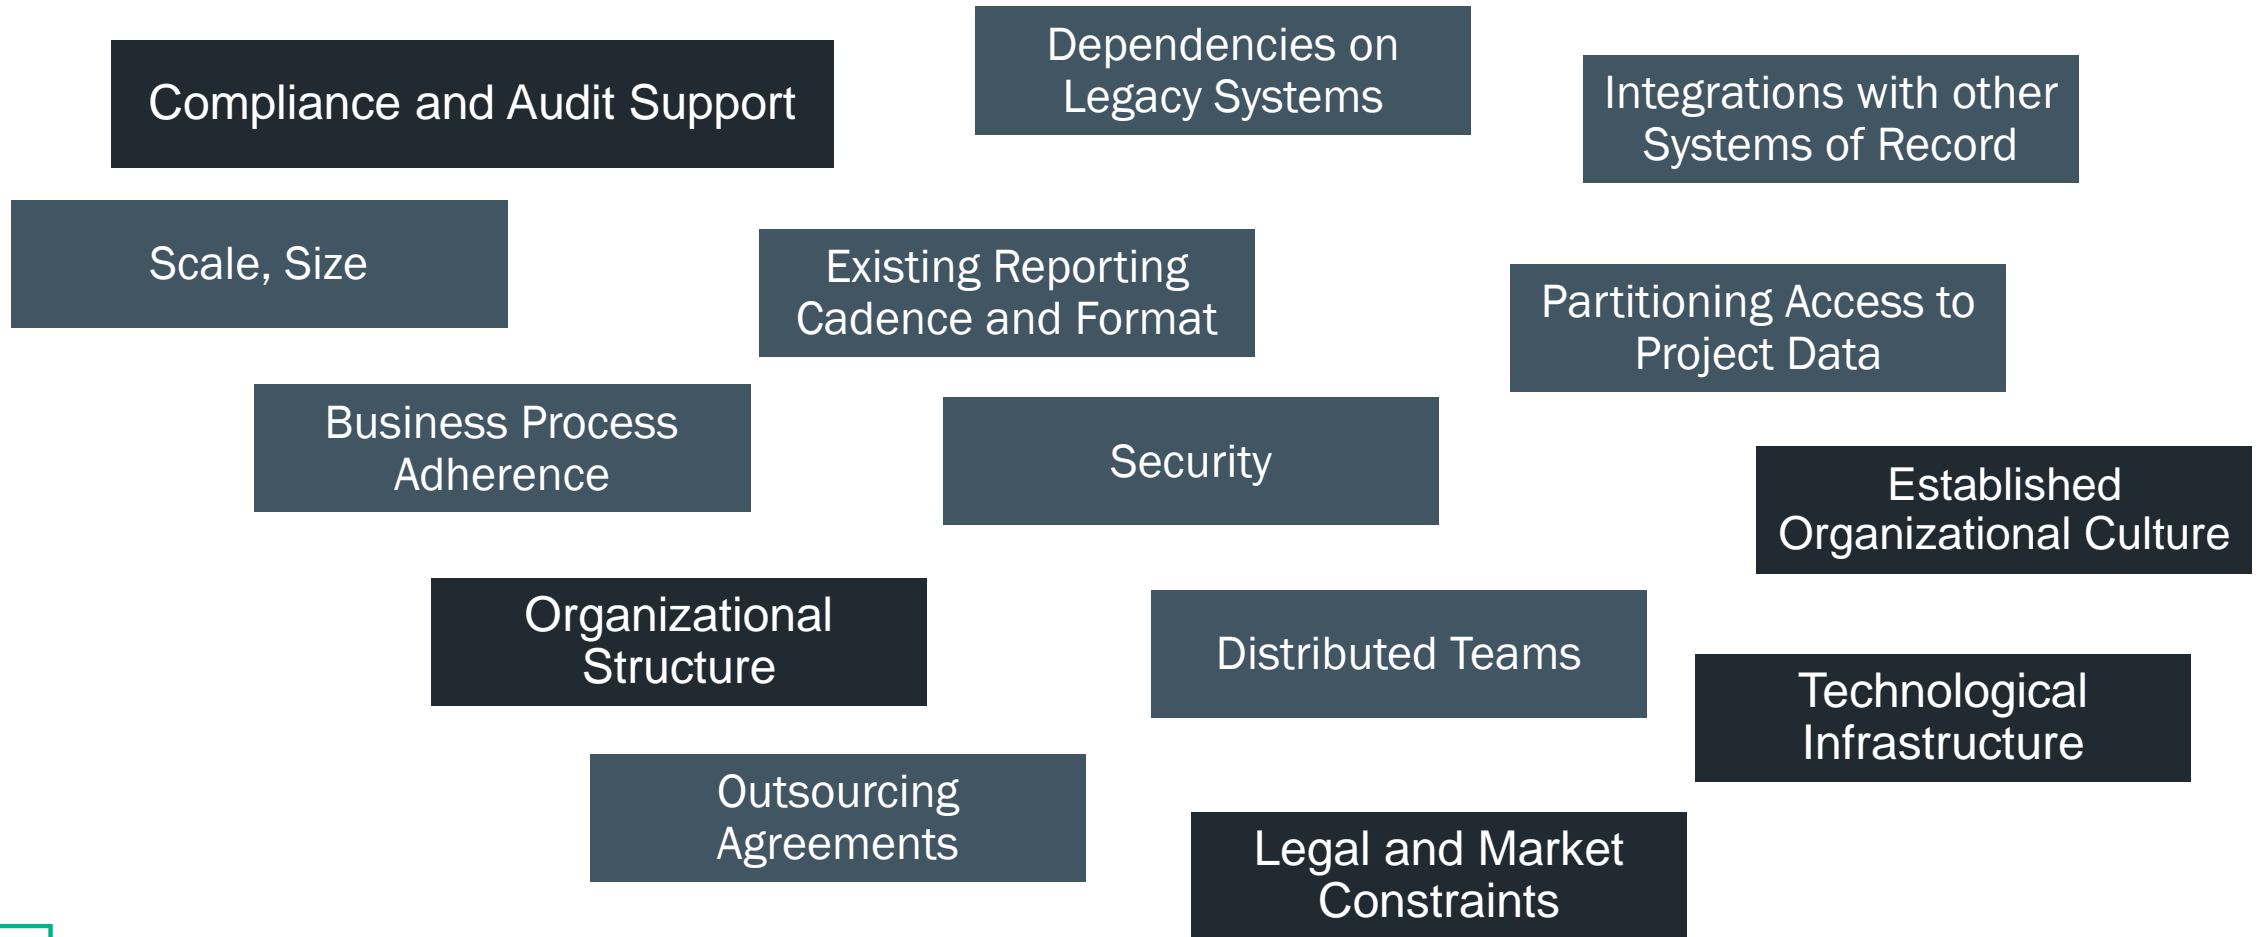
Compliance and Audit Support

Dependencies on Legacy Systems

Integrations with other Systems of Record

Scale, Size

Existing Reporting Cadence and Format

Partitioning Access to Project Data

Business Process Adherence

Security

Established Organizational Culture

Organizational Structure

Distributed Teams

Technological Infrastructure

Outsourcing Agreements

Legal and Market Constraints